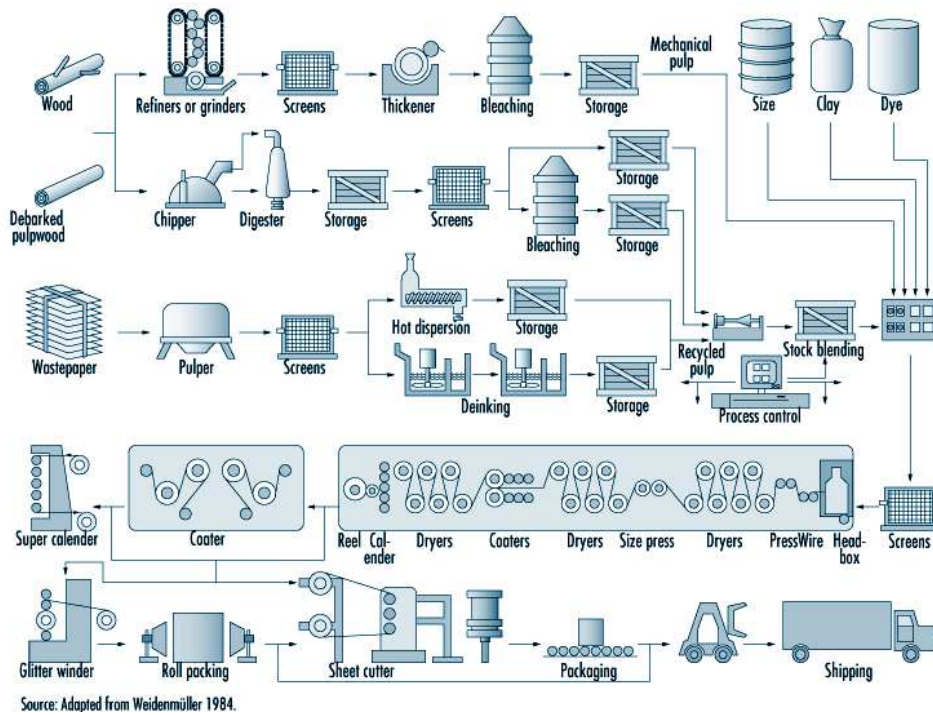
Wood
Refiners or grinders
Screens
Thickener
Bleaching
Storage
Mechanical pulp
Size
Clay
Dye

Debarked pulpwood
Chipper
Digester
Storage
Screens
Storage
Bleaching
Storage

Wastepaper
Pulper
Screens
Hot dispersion
Storage
Deinking
Storage
Recycled pulp
Stock blending
Process control

Super calender
Coater
Reel
Calender
Dryers
Coaters
Dryers
Size press
Dryers
Press
Wire
Headbox
Screens

Glitter winder
Roll packing
Sheet cutter
Packaging
Shipping

Source: Adapted from Weidenmüller 1984.